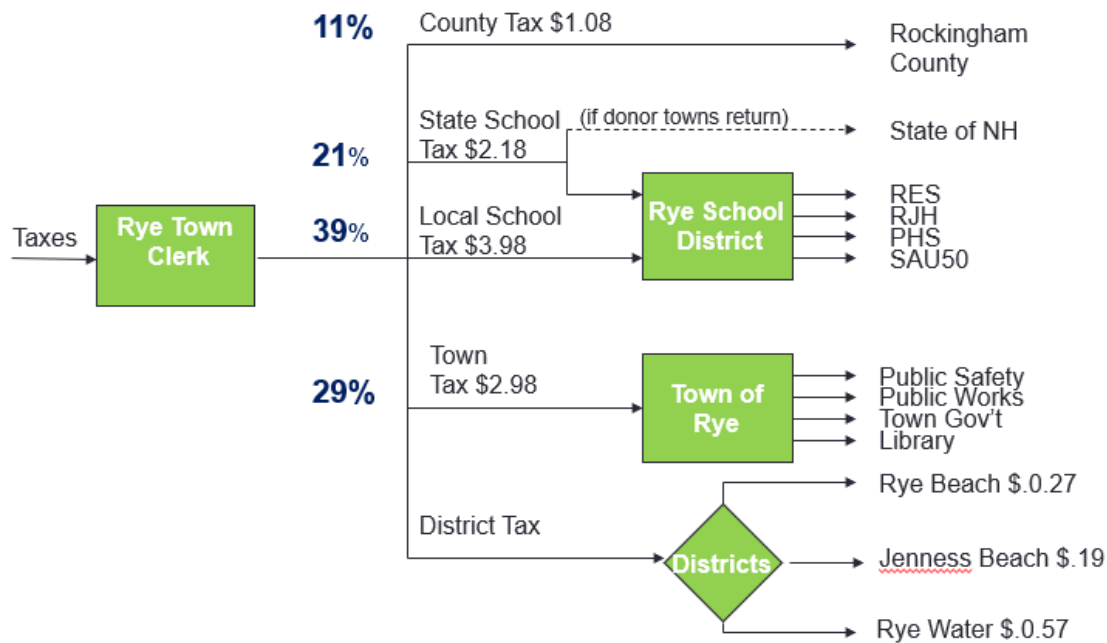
Taxes

Rye Town Clerk

11%

County Tax $1.08

Rockingham County

21%

State School Tax $2.18

(if donor towns return)

State of NH

39%

Local School Tax $3.98

Rye School District

RES
RJH
PHS
SAU50

29%

Town Tax $2.98

Town of Rye

Public Safety
Public Works
Town Gov't
Library

District Tax

Districts

Rye Beach $.0.27

Jenness Beach $.19

Rye Water $.0.57